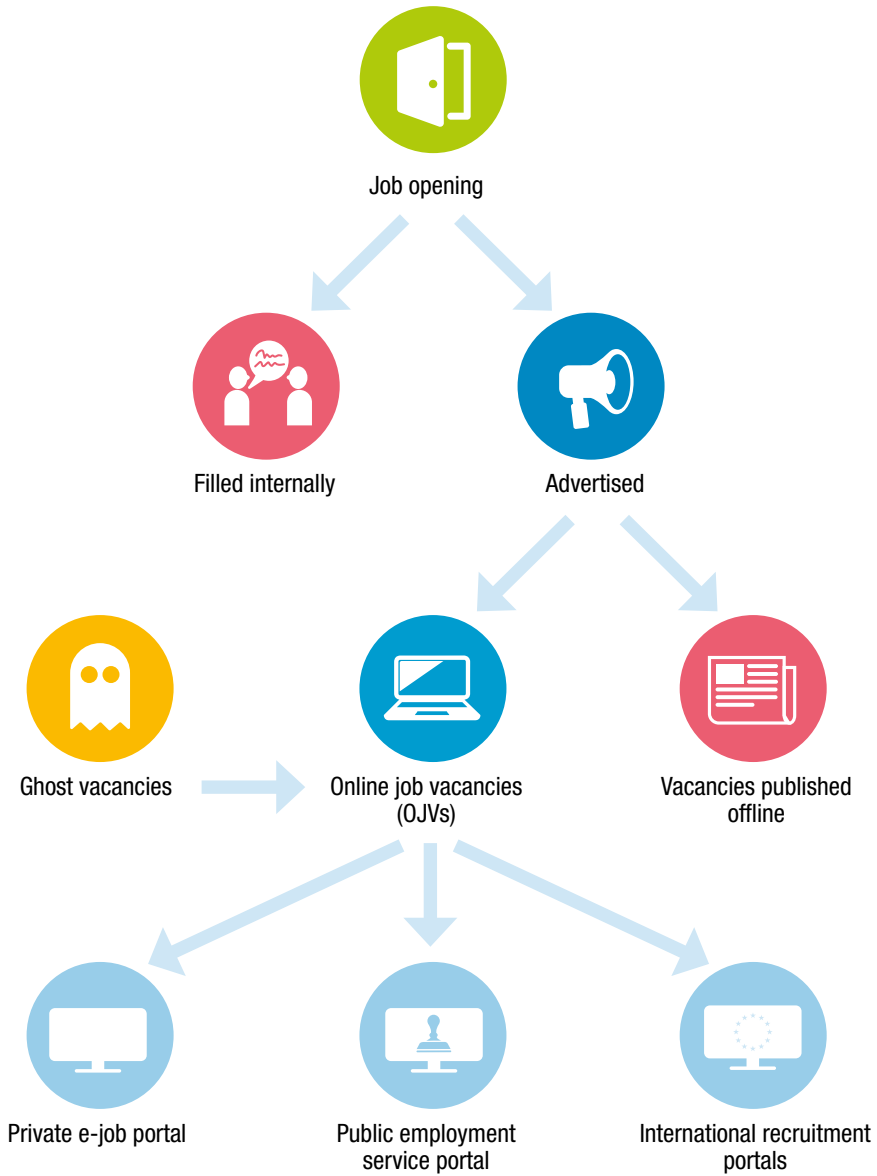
Job opening

Filled internally

Advertised

Ghost vacancies

Online job vacancies (OJVs)

Vacancies published offline

Private e-job portal

Public employment service portal

International recruitment portals